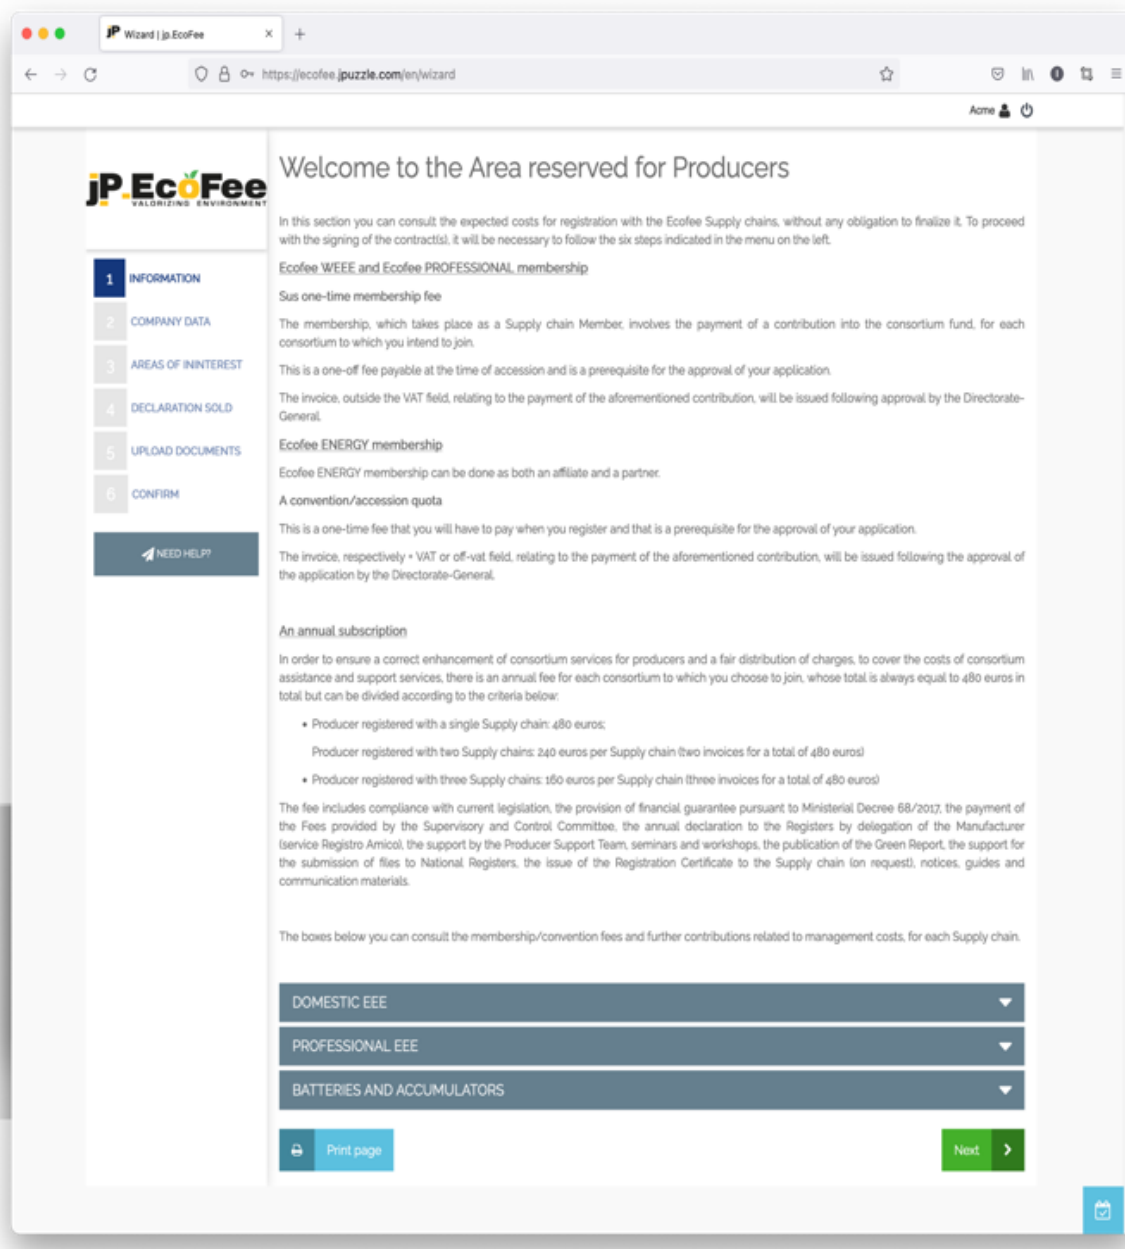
Wizard | jp.EcoFee

https://ecofee.jpuzzle.com/en/wizard

Acme

jP.EcoFee
VALORIZING ENVIRONMENT

1 INFORMATION
2 COMPANY DATA
3 AREAS OF ININTEREST
4 DECLARATION SOLD
5 UPLOAD DOCUMENTS
6 CONFIRM

NEED HELP?

Welcome to the Area reserved for Producers

In this section you can consult the expected costs for registration with the Ecofee Supply chains, without any obligation to finalize it. To proceed with the signing of the contract(s), it will be necessary to follow the six steps indicated in the menu on the left.

Ecofee WEEE and Ecofee PROFESSIONAL membership

Sus one-time membership fee

The membership, which takes place as a Supply chain Member, involves the payment of a contribution into the consortium fund, for each consortium to which you intend to join.

This is a one-off fee payable at the time of accession and is a prerequisite for the approval of your application.

The invoice, outside the VAT field, relating to the payment of the aforementioned contribution, will be issued following approval by the Directorate-General.

Ecofee ENERGY membership

Ecofee ENERGY membership can be done as both an affiliate and a partner.

A convention/accession quota

This is a one-time fee that you will have to pay when you register and that is a prerequisite for the approval of your application.

The invoice, respectively + VAT or off-vat field, relating to the payment of the aforementioned contribution, will be issued following the approval of the application by the Directorate-General.

An annual subscription

In order to ensure a correct enhancement of consortium services for producers and a fair distribution of charges, to cover the costs of consortium assistance and support services, there is an annual fee for each consortium to which you choose to join, whose total is always equal to 480 euros in total but can be divided according to the criteria below:

• Producer registered with a single Supply chain: 480 euros;
Producer registered with two Supply chains: 240 euros per Supply chain (two invoices for a total of 480 euros)
• Producer registered with three Supply chains: 160 euros per Supply chain (three invoices for a total of 480 euros)

The fee includes compliance with current legislation, the provision of financial guarantee pursuant to Ministerial Decree 68/2017, the payment of the Fees provided by the Supervisory and Control Committee, the annual declaration to the Registers by delegation of the Manufacturer (service Registro Amico), the support by the Producer Support Team, seminars and workshops, the publication of the Green Report, the support for the submission of files to National Registers, the issue of the Registration Certificate to the Supply chain (on request), notices, guides and communication materials.

The boxes below you can consult the membership/convention fees and further contributions related to management costs, for each Supply chain.

DOMESTIC EEE
PROFESSIONAL EEE
BATTERIES AND ACCUMULATORS

Print page
Next